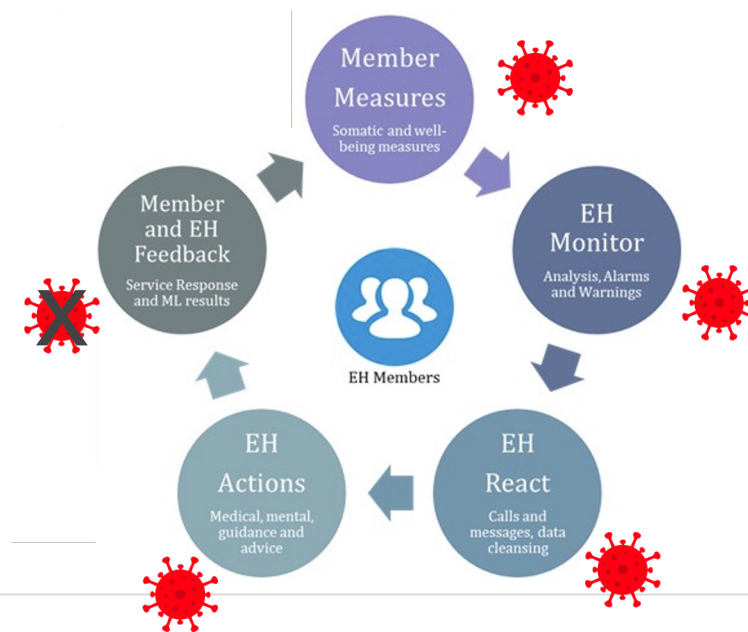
Member Measures
Somatic and well-being measures

EH Monitor
Analysis, Alarms and Warnings

EH React
Calls and messages, data cleansing

EH Actions
Medical, mental, guidance and advice

Member and EH Feedback
Service Response and ML results

EH Members

X